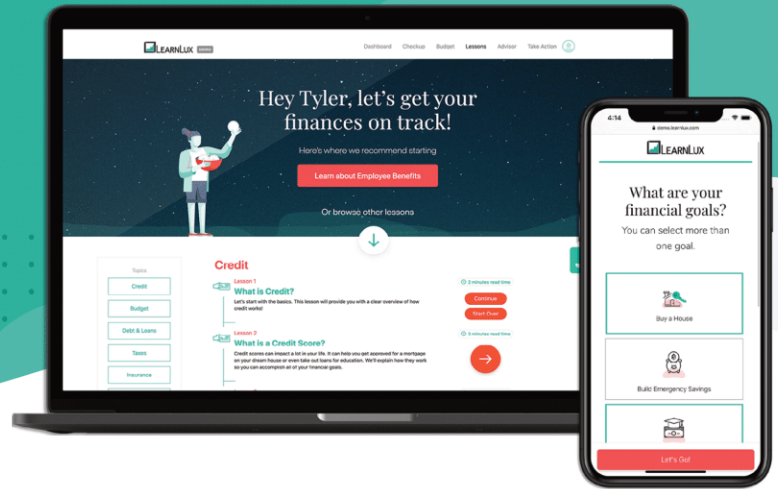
LEARNLUX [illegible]

Dashboard Checkup Budget Lessons Advisor Take Action

Hey Tyler, let's get your finances on track!

Here's where we recommend starting

Learn about Employee Benefits

Or browse other lessons

Topics

Credit

Budget

Debt & Loans

Taxes

Insurance

Credit

Lesson 1

What is Credit?

Let's start with the basics. This lesson will provide you with a clear overview of how credit works!

2 minutes read time

Continue

Start Over

Lesson 2

What is a Credit Score?

Credit scores can impact a lot in your life. It can help you get approved for a mortgage on your dream house or even take out loans for education. We'll explain how they work so you can accomplish all of your financial goals.

5 minutes read time

4:14

demo.learnlux.com

LEARNLUX

What are your financial goals?

You can select more than one goal.

Buy a House

Build Emergency Savings

Let's Go!